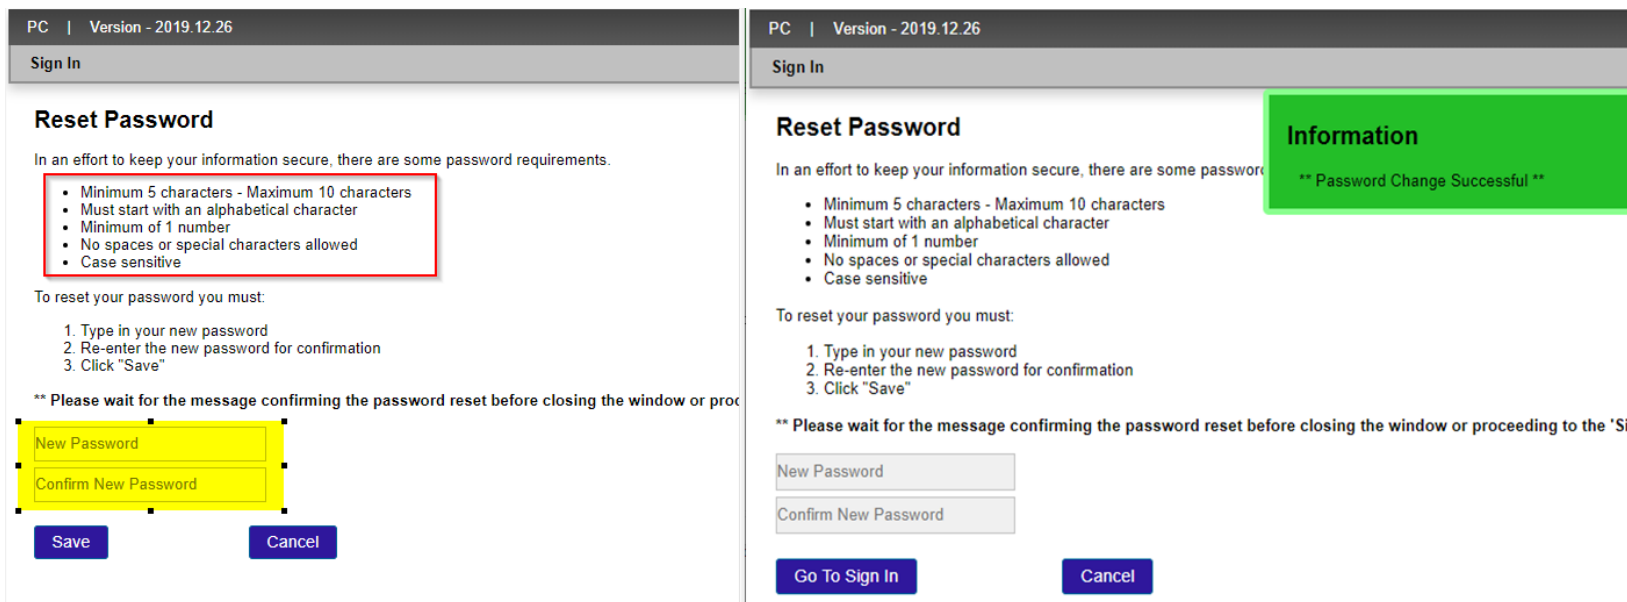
PC | Version - 2019.12.26

Sign In

Reset Password

In an effort to keep your information secure, there are some password requirements.

- Minimum 5 characters - Maximum 10 characters
- Must start with an alphabetical character
- Minimum of 1 number
- No spaces or special characters allowed
- Case sensitive

To reset your password you must:

1. Type in your new password
2. Re-enter the new password for confirmation
3. Click "Save"

** Please wait for the message confirming the password reset before closing the window or proc

New Password

Confirm New Password

Save

Cancel

PC | Version - 2019.12.26

Sign In

Reset Password

In an effort to keep your information secure, there are some passwor

Information

** Password Change Successful **

- Minimum 5 characters - Maximum 10 characters
- Must start with an alphabetical character
- Minimum of 1 number
- No spaces or special characters allowed
- Case sensitive

To reset your password you must:

1. Type in your new password
2. Re-enter the new password for confirmation
3. Click "Save"

** Please wait for the message confirming the password reset before closing the window or proceeding to the 'Si

New Password

Confirm New Password

Go To Sign In

Cancel